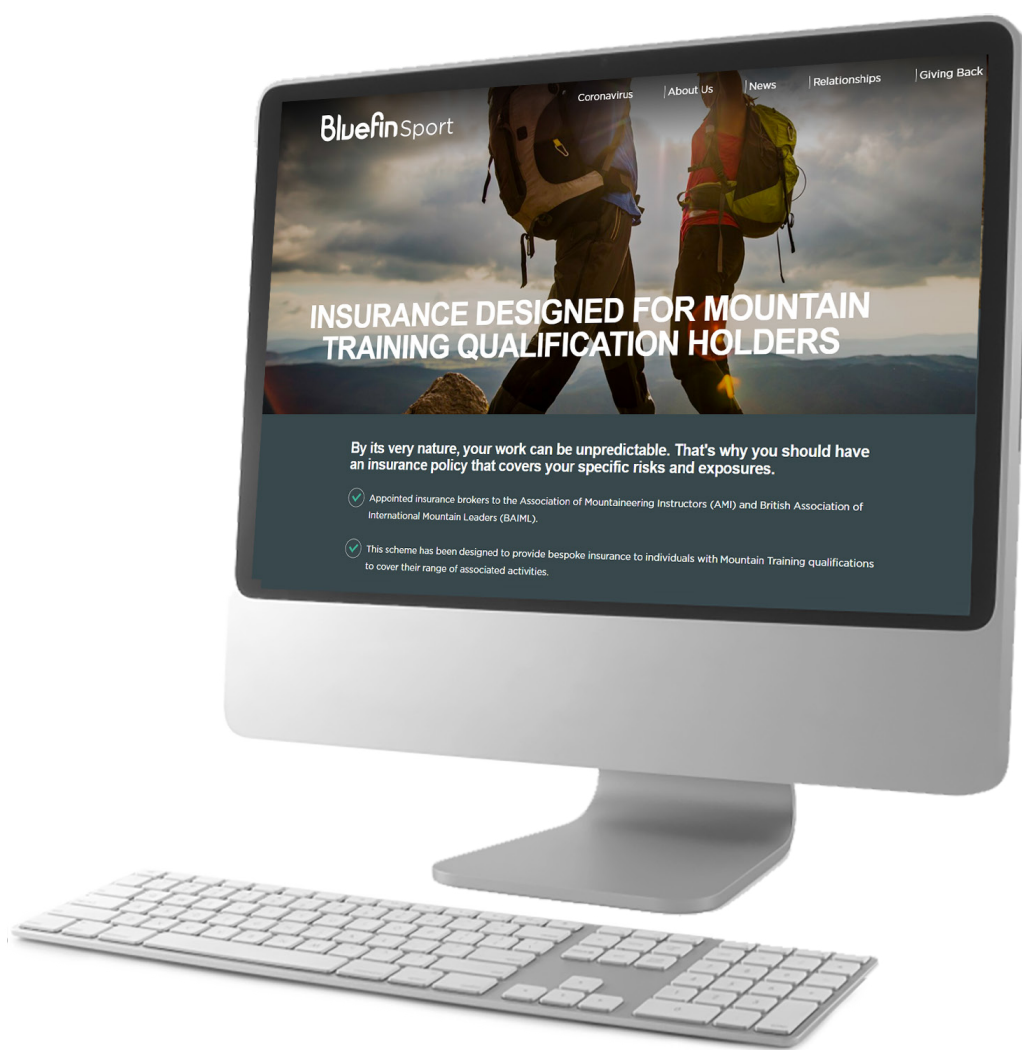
BluefinSport

Coronavirus | About Us | News | Relationships | Giving Back

INSURANCE DESIGNED FOR MOUNTAIN TRAINING QUALIFICATION HOLDERS

By its very nature, your work can be unpredictable. That's why you should have an insurance policy that covers your specific risks and exposures.

Appointed insurance brokers to the Association of Mountaineering Instructors (AMI) and British Association of International Mountain Leaders (BAIML).

This scheme has been designed to provide bespoke insurance to individuals with Mountain Training qualifications to cover their range of associated activities.